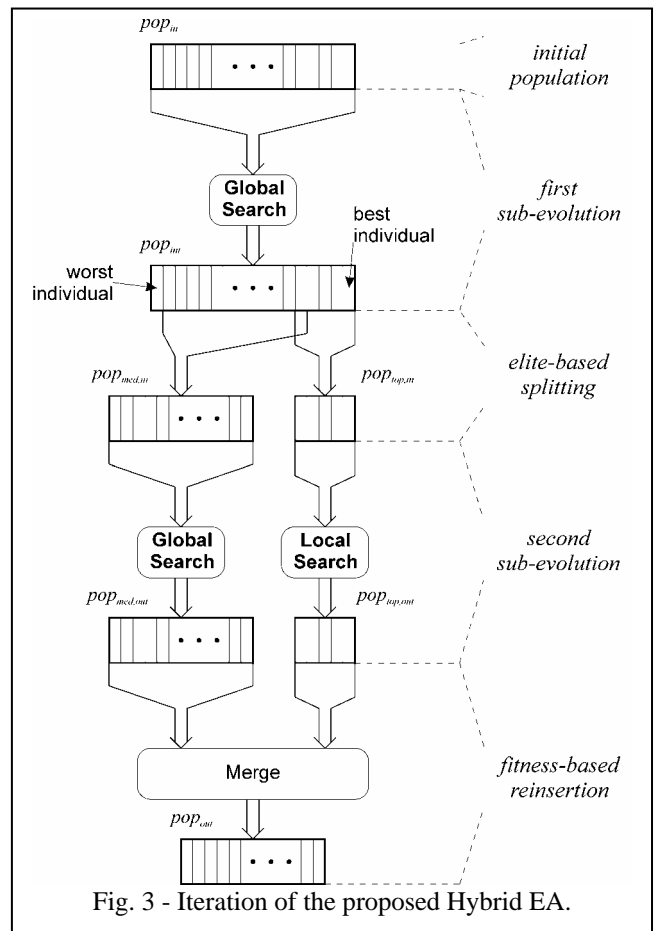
$pop_{in}$

• • •

initial population

Global Search

first sub-evolution

best individual

$pop_{int}$

worst individual

• • •

elite-based splitting

$pop_{med,in}$

• • •

$pop_{top,in}$

Global Search

Local Search

second sub-evolution

$pop_{med,out}$

• • •

$pop_{top,out}$

Merge

fitness-based reinsertion

$pop_{out}$

• • •

Fig. 3 - Iteration of the proposed Hybrid EA.